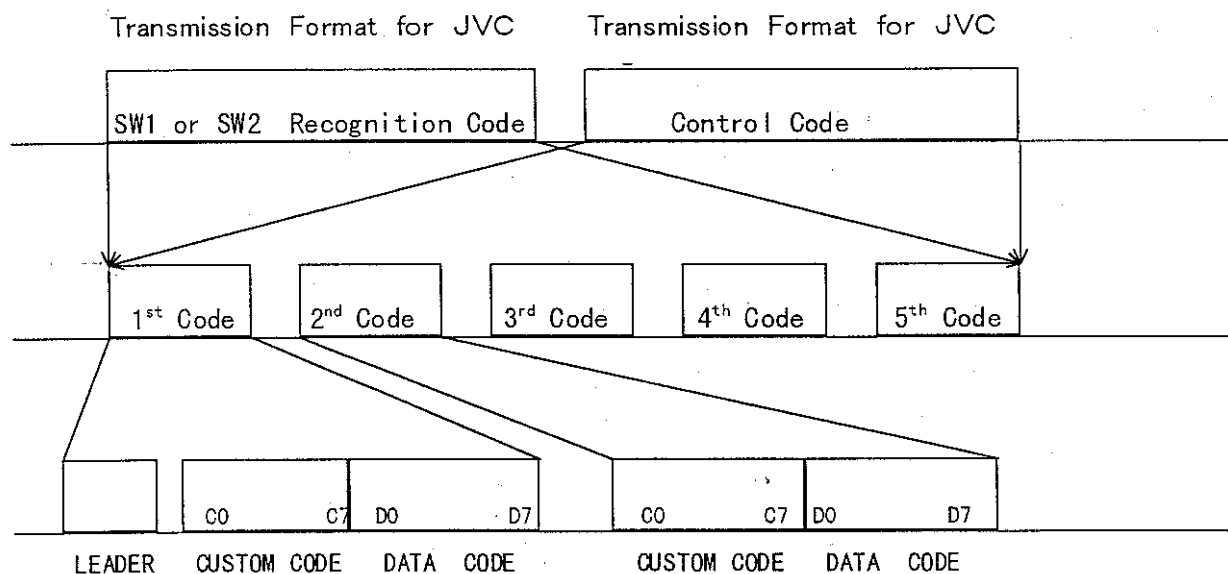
Transmission Format for JVC

Transmission Format for JVC

SW1 or SW2 Recognition Code

Control Code

1$^{st}$ Code

2$^{nd}$ Code

3$^{rd}$ Code

4$^{th}$ Code

5$^{th}$ Code

C0 C7

D0 D7

C0 C7

D0 D7

LEADER

CUSTOM CODE

DATA CODE

CUSTOM CODE

DATA CODE